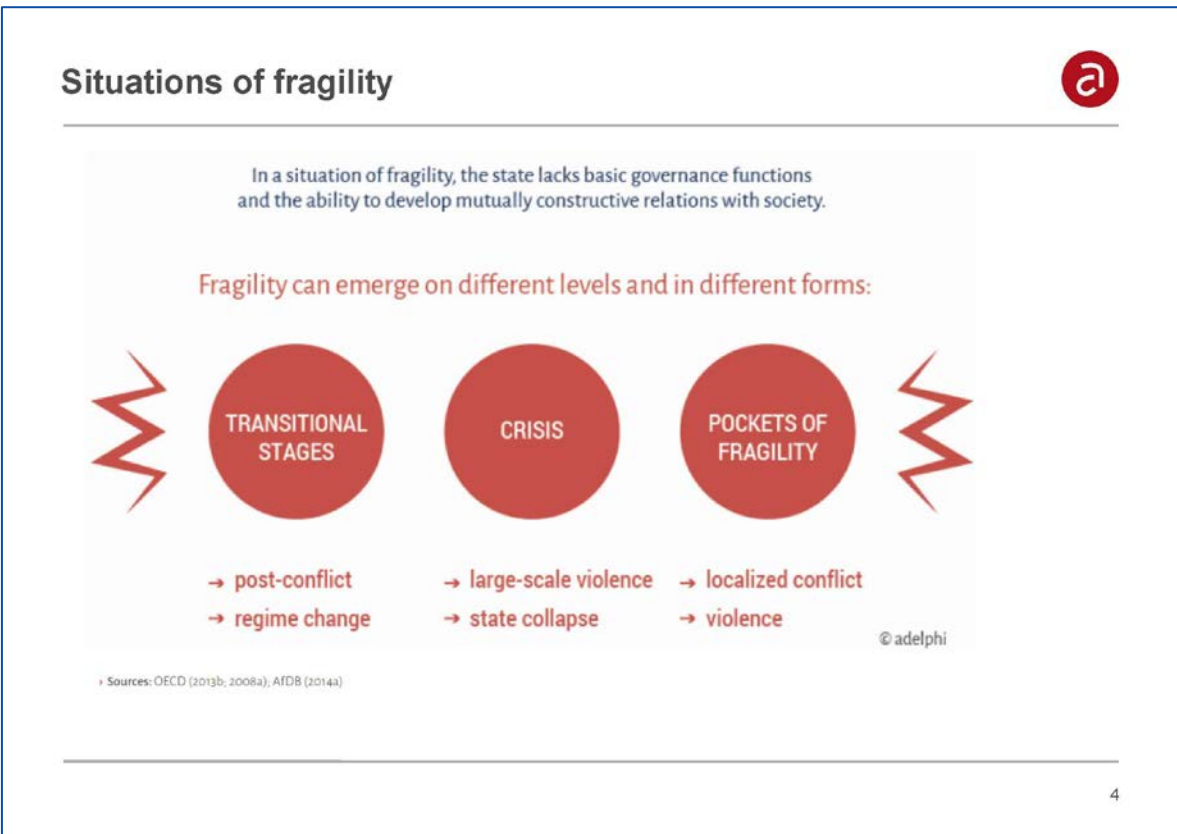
Situations of fragility

a

In a situation of fragility, the state lacks basic governance functions and the ability to develop mutually constructive relations with society.

Fragility can emerge on different levels and in different forms:

TRANSITIONAL STAGES

CRISIS

POCKETS OF FRAGILITY

→ post-conflict
→ regime change

→ large-scale violence
→ state collapse

→ localized conflict
→ violence

© adelphi

› Sources: OECD (2013b; 2008a); AfDB (2014a)

4